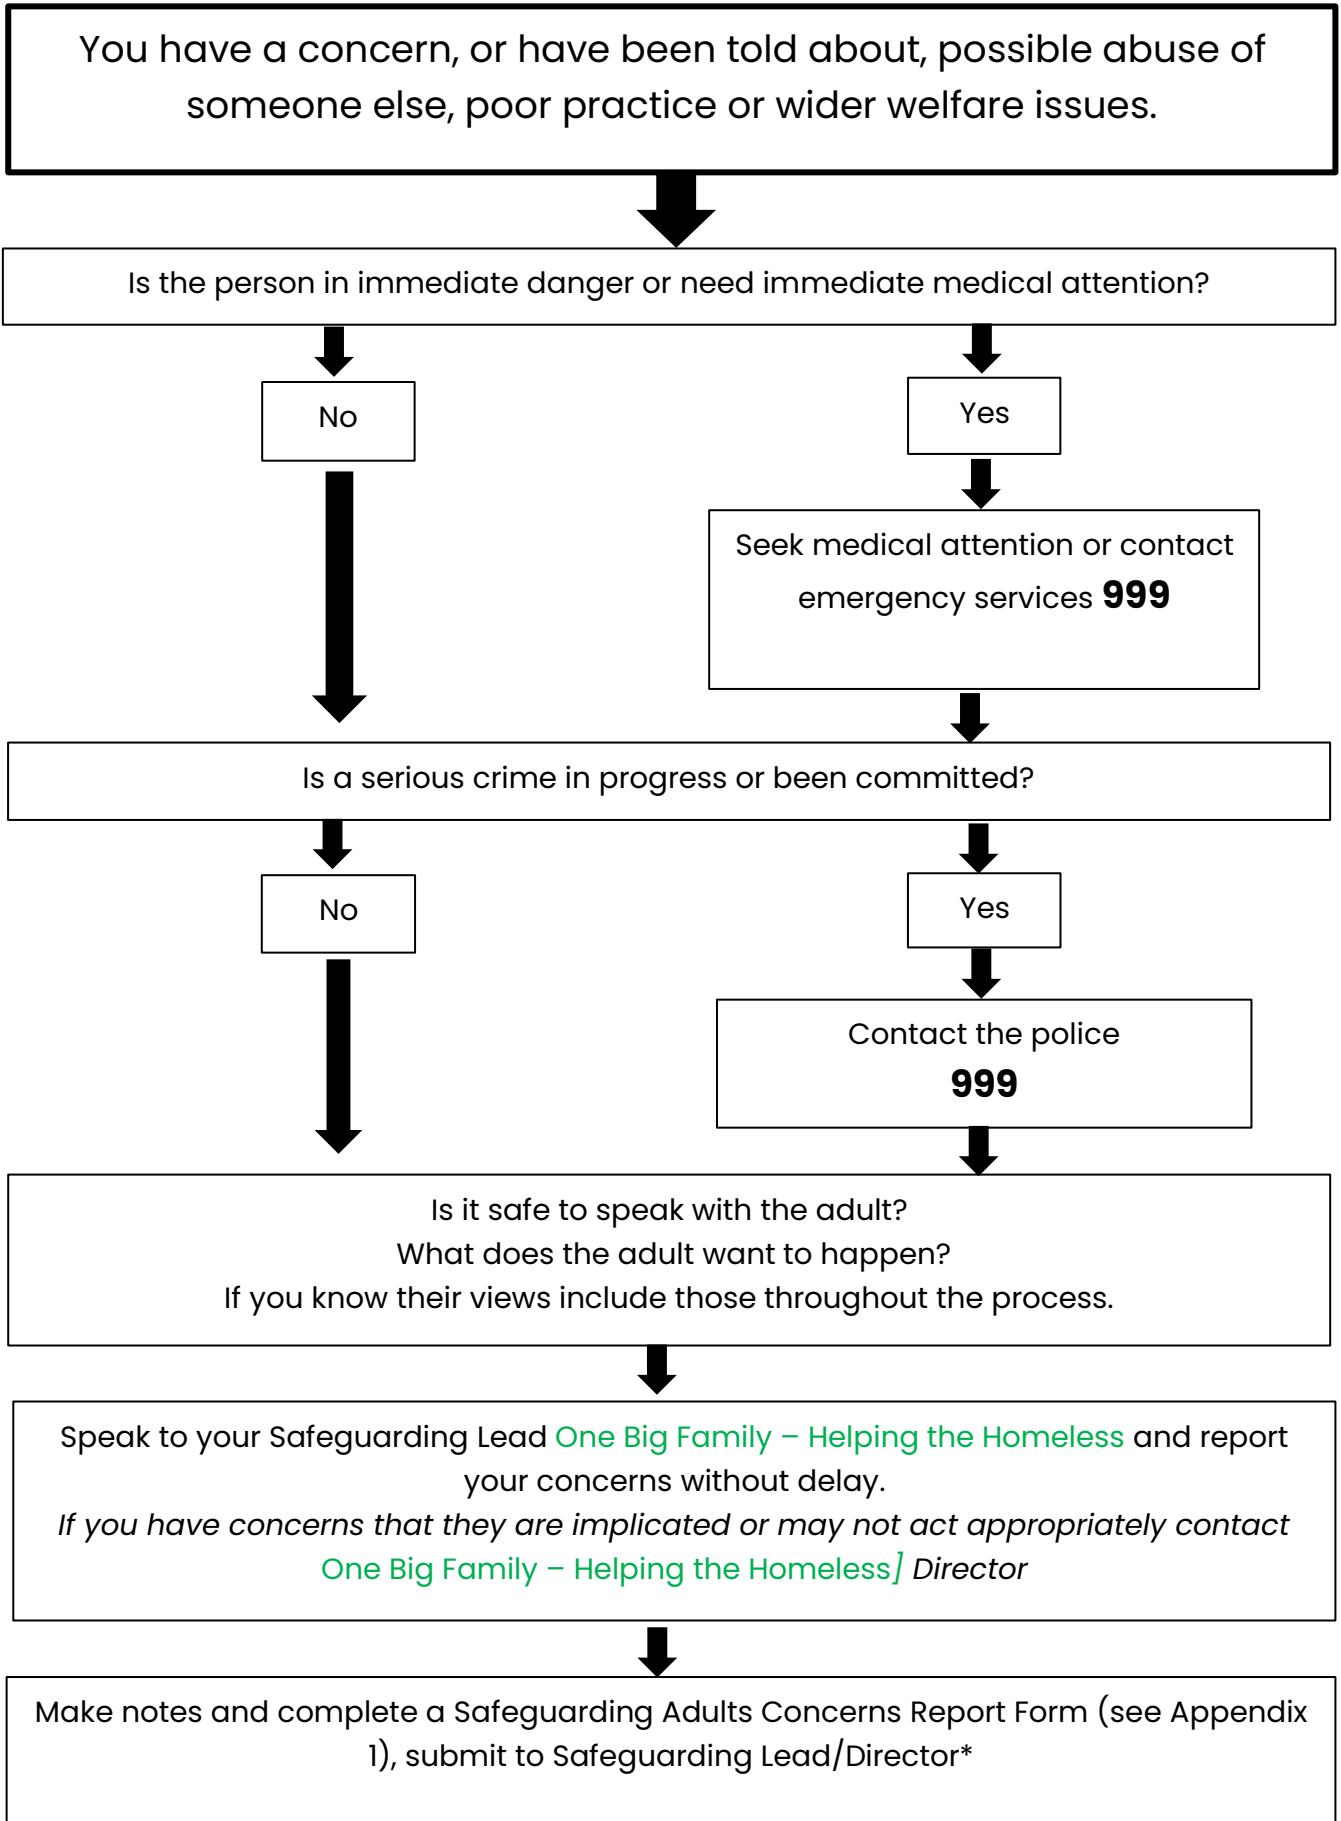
You have a concern, or have been told about, possible abuse of someone else, poor practice or wider welfare issues.

Is the person in immediate danger or need immediate medical attention?

No

Yes

Seek medical attention or contact emergency services **999**

Is a serious crime in progress or been committed?

No

Yes

Contact the police **999**

Is it safe to speak with the adult?
What does the adult want to happen?
If you know their views include those throughout the process.

Speak to your Safeguarding Lead One Big Family – Helping the Homeless and report your concerns without delay.
*If you have concerns that they are implicated or may not act appropriately contact* One Big Family – Helping the Homeless*] Director*

Make notes and complete a Safeguarding Adults Concerns Report Form (see Appendix 1), submit to Safeguarding Lead/Director*